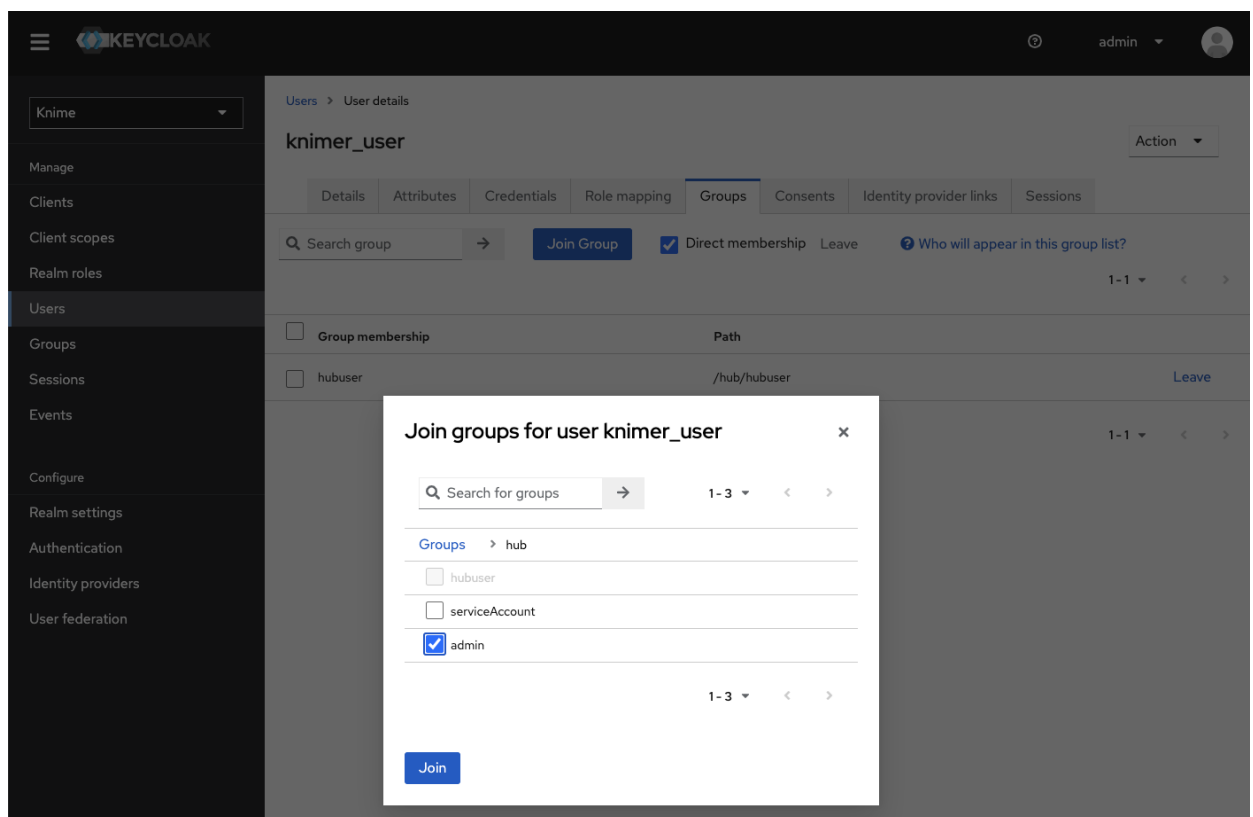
KEYCLOAK

admin

Knime

Manage

Clients

Client scopes

Realm roles

Users

Groups

Sessions

Events

Configure

Realm settings

Authentication

Identity providers

User federation

Users > User details

knimer_user

Action

Details | Attributes | Credentials | Role mapping | Groups | Consents | Identity provider links | Sessions

Search group

Join Group

Direct membership Leave

Who will appear in this group list?

1-1

| Group membership | Path | |
|---|---|---|
| hubuser | /hub/hubuser | Leave |

1-1

Join groups for user knimer_user

×

Search for groups

1-3

Groups > hub

hubuser

serviceAccount

admin

1-3

Join